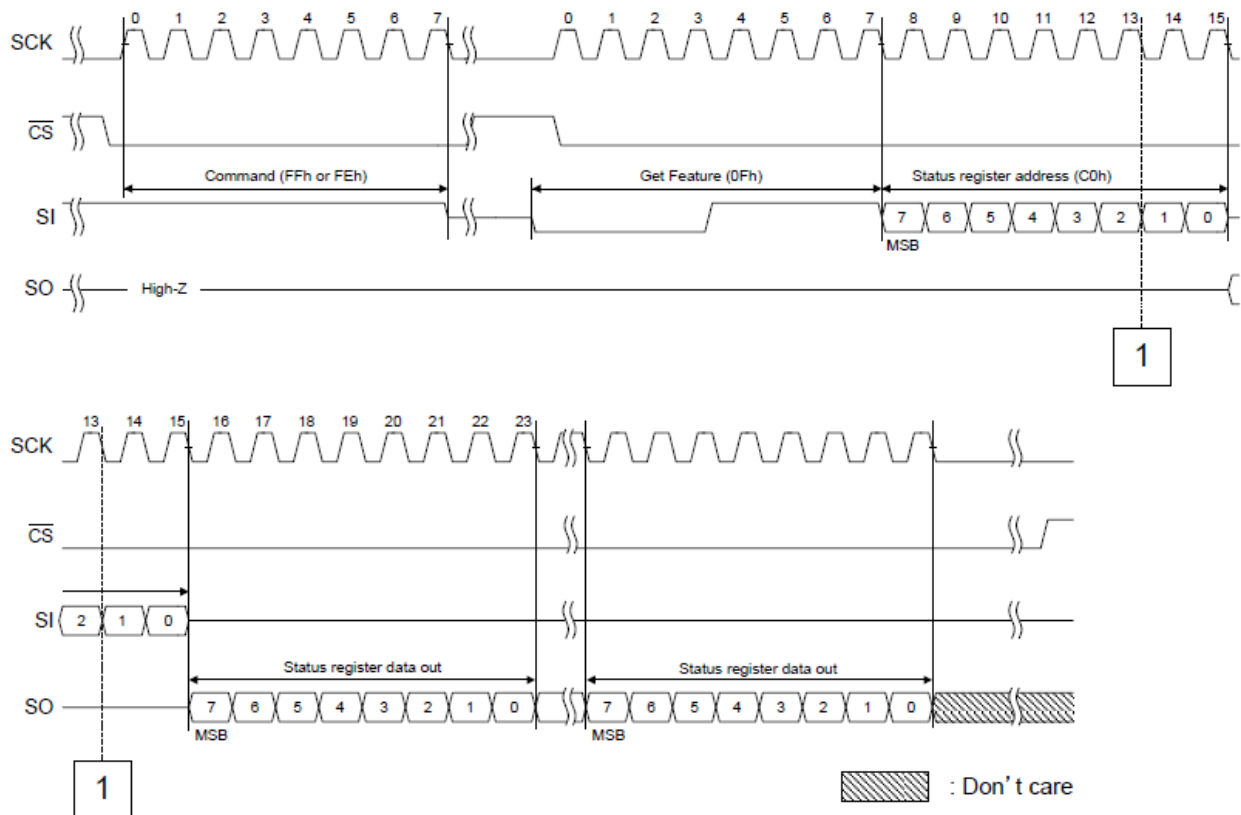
SCK
0 1 2 3 4 5 6 7
0 1 2 3 4 5 6 7 8 9 10 11 12 13 14 15

$\overline{CS}$

Command (FFh or FEh)
Get Feature (0Fh)
Status register address (C0h)

SI
7 6 5 4 3 2 1 0
MSB

SO
High-Z

1

13 14 15 16 17 18 19 20 21 22 23
SCK

$\overline{CS}$

SI
2 1 0

Status register data out
Status register data out

SO
7 6 5 4 3 2 1 0
MSB
7 6 5 4 3 2 1 0
MSB

1

: Don’t care